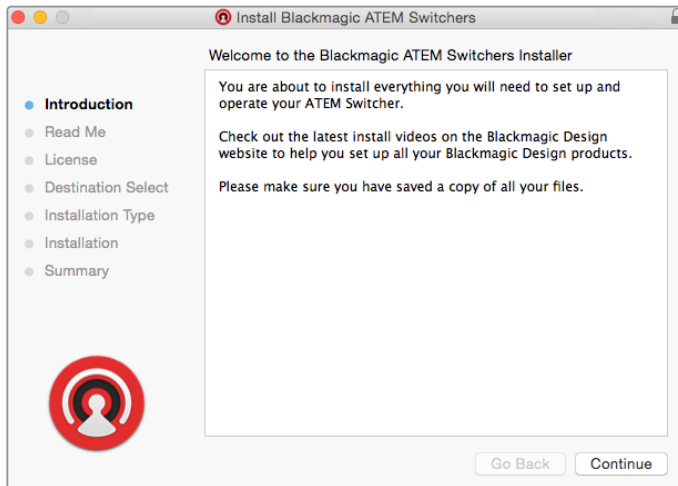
Install Blackmagic ATEM Switchers

Welcome to the Blackmagic ATEM Switchers Installer

Introduction
Read Me
License
Destination Select
Installation Type
Installation
Summary

You are about to install everything you will need to set up and operate your ATEM Switcher.

Check out the latest install videos on the Blackmagic Design website to help you set up all your Blackmagic Design products.

Please make sure you have saved a copy of all your files.

Go Back
Continue